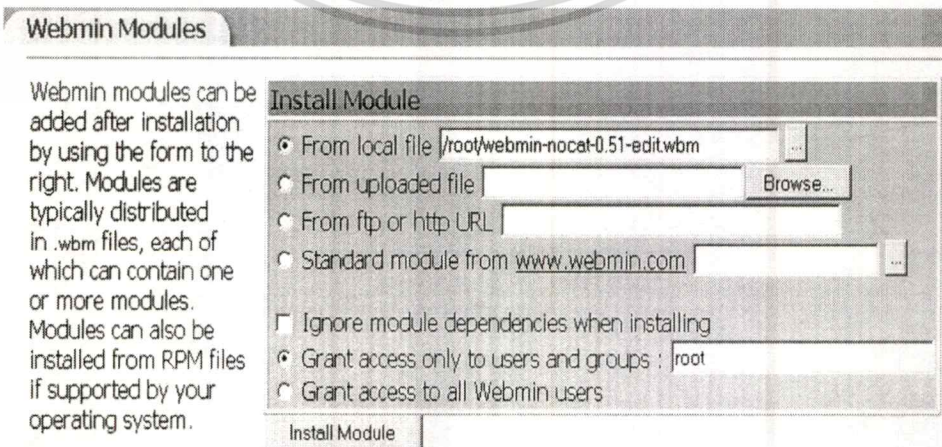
Webmin Modules

Webmin modules can be added after installation by using the form to the right. Modules are typically distributed in .wbm files, each of which can contain one or more modules. Modules can also be installed from RPM files if supported by your operating system.

Install Module

From local file /root/webmin-nocat-0.51-edit.wbm ...

From uploaded file Browse...

From ftp or http URL

Standard module from www.webmin.com ...

Ignore module dependencies when installing

Grant access only to users and groups : root

Grant access to all Webmin users

Install Module